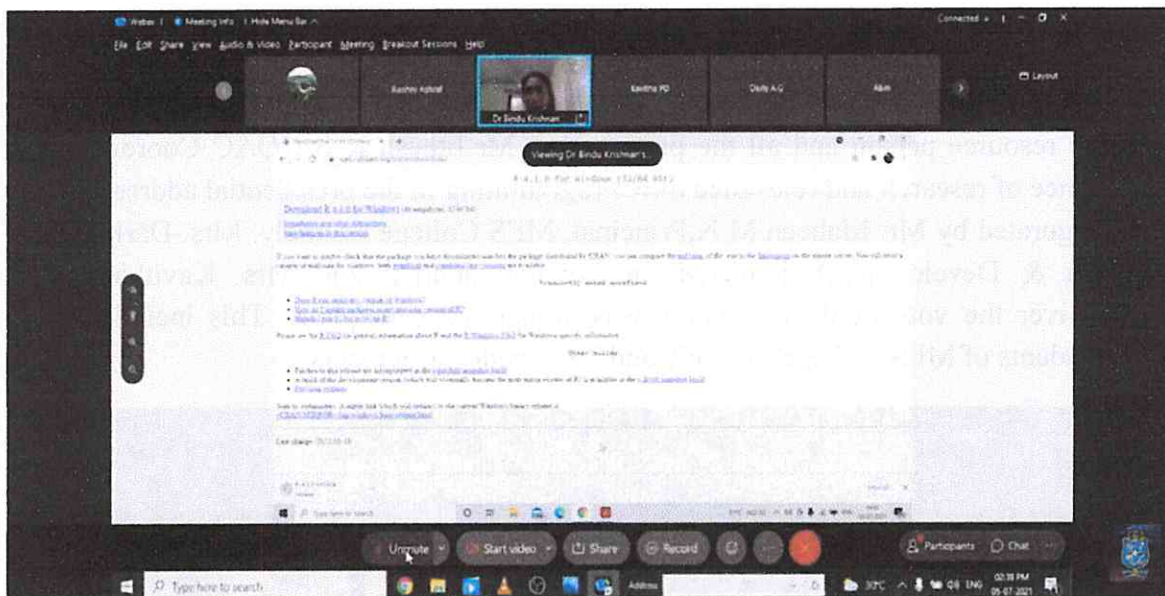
Webex | Meeting Info | Hide Menu Bar

Connected

File Edit Share View Audio & Video Participant Meeting Breakout Sessions Help

Rashmi Ashraf

Dr Bindu Krishnan

Kavitha PD

Dolly A G

Akm

Layout

Viewing Dr Bindu Krishnan's

R-4.1.0 for Windows (32/64 bit)

Download R 4.1.0 for Windows

Installation and other instructions

New features in this version

Frequently asked questions

Other builds

Last change: 2021-05-18

resource p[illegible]

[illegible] of research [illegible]

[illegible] ated by Mr. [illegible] M.A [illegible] MES College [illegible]

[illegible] Devak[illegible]

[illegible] the vo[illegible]

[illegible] dents of M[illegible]

Type here to search

Unmute

Start video

Share

Record

Participants

Chat

Type here to search

30°C ENG 02:38 PM 05-07-2021